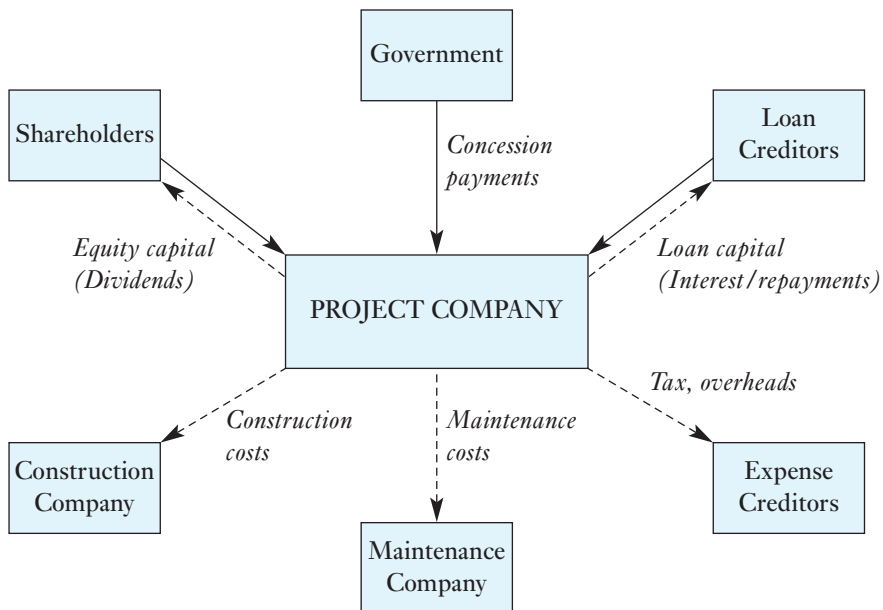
Government

Shareholders

Concession payments

Loan Creditors

Equity capital (Dividends)

Loan capital (Interest/repayments)

PROJECT COMPANY

Tax, overheads

Construction costs

Maintenance costs

Construction Company

Expense Creditors

Maintenance Company